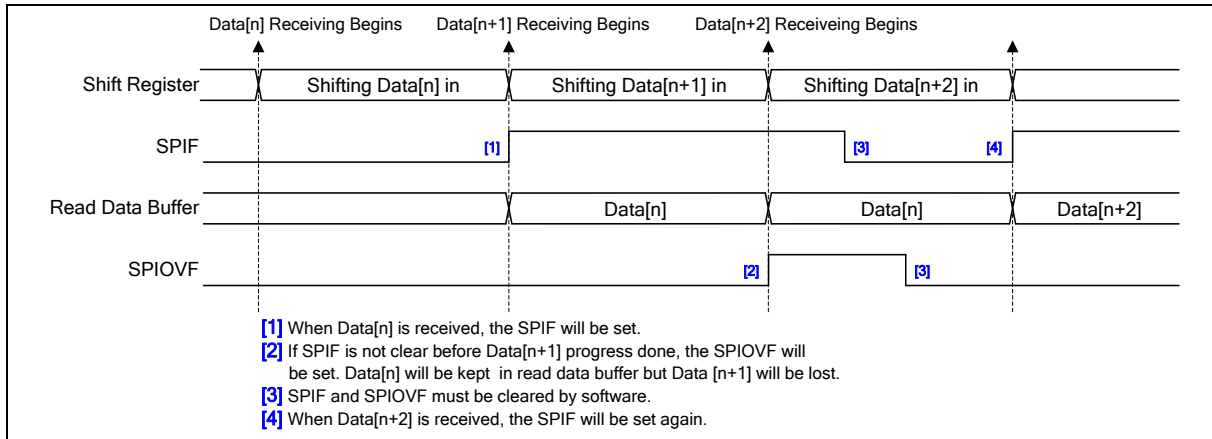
Data[n] Receiving Begins
Data[n+1] Receiving Begins
Data[n+2] Receiveing Begins

Shift Register
Shifting Data[n] in
Shifting Data[n+1] in
Shifting Data[n+2] in

SPIF
[1]
[3]
[4]

Read Data Buffer
Data[n]
Data[n]
Data[n+2]

SPIOVF
[2]
[3]

[1] When Data[n] is received, the SPIF will be set.
[2] If SPIF is not clear before Data[n+1] progress done, the SPIOVF will be set. Data[n] will be kept in read data buffer but Data [n+1] will be lost.
[3] SPIF and SPIOVF must be cleared by software.
[4] When Data[n+2] is received, the SPIF will be set again.